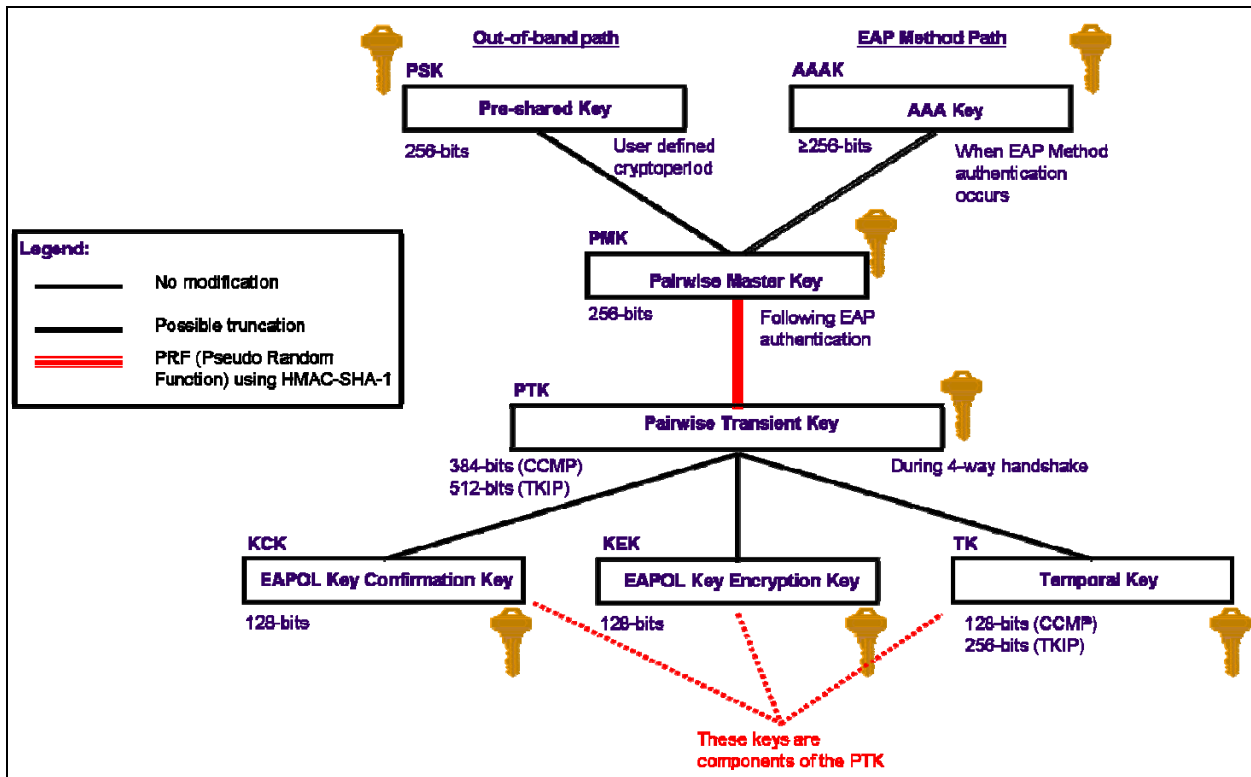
Out-of-band path

EAP Method Path

PSK

Pre-shared Key

256-bits

User defined cryptoperiod

AAAK

AAA Key

≥256-bits

When EAP Method authentication occurs

Legend:

No modification

Possible truncation

PRF (Pseudo Random Function) using HMAC-SHA-1

PMK

Pairwise Master Key

256-bits

Following EAP authentication

PTK

Pairwise Transient Key

384-bits (CCMP)
512-bits (TKIP)

During 4-way handshake

KCK

EAPOL Key Confirmation Key

128-bits

KEK

EAPOL Key Encryption Key

128-bits

TK

Temporal Key

128-bits (CCMP)
256-bits (TKIP)

These keys are components of the PTK